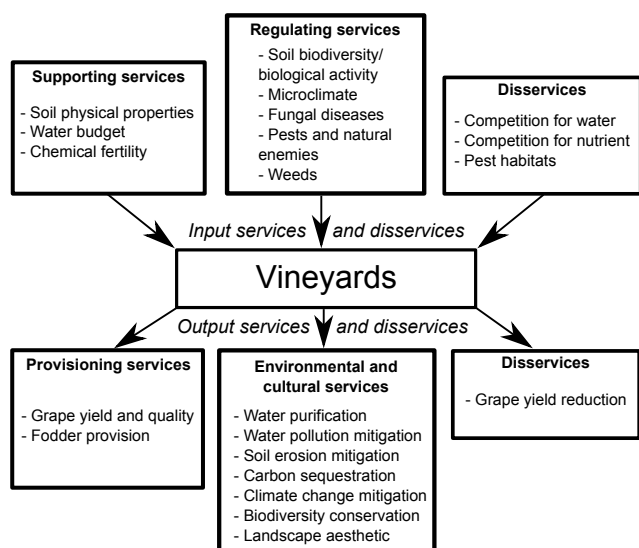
Regulating services
- Soil biodiversity/ biological activity
- Microclimate
- Fungal diseases
- Pests and natural enemies
- Weeds

Supporting services
- Soil physical properties
- Water budget
- Chemical fertility

Disservices
- Competition for water
- Competition for nutrient
- Pest habitats

Input services and disservices

Vineyards

Output services and disservices

Provisioning services
- Grape yield and quality
- Fodder provision

Environmental and cultural services
- Water purification
- Water pollution mitigation
- Soil erosion mitigation
- Carbon sequestration
- Climate change mitigation
- Biodiversity conservation
- Landscape aesthetic

Disservices
- Grape yield reduction